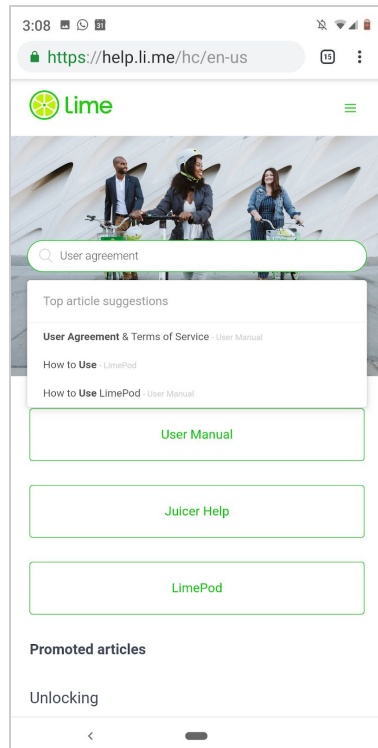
3:08

https://help.li.me/hc/en-us

15

Lime

User agreement

Top article suggestions

User Agreement & Terms of Service - User Manual

How to Use - LimePod

How to Use LimePod - User Manual

User Manual

Juicer Help

LimePod

Promoted articles

Unlocking

<